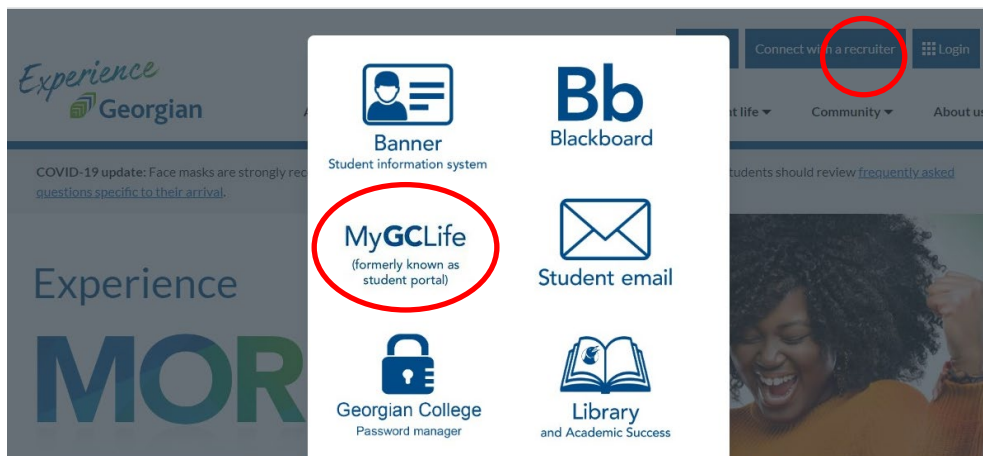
Experience Georgian

Connect with a recruiter

Login

nt life

Community

About us

COVID-19 update: Face masks are strongly rec

tudents should review frequently asked questions specific to their arrival.

Experience

MOR

Banner
Student information system

Bb
Blackboard

MyGCLife
(formerly known as student portal)

Student email

Georgian College
Password manager

Library
and Academic Success